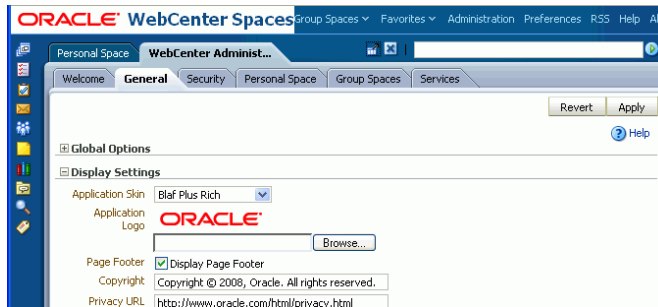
ORACLE WebCenter Spaces Group Spaces Favorites Administration Preferences RSS Help A

Personal Space WebCenter Administ...

Welcome General Security Personal Space Group Spaces Services

Revert Apply

Help

Global Options

Display Settings

Application Skin Blaf Plus Rich

Application Logo ORACLE

Browse...

Page Footer Display Page Footer

Copyright Copyright © 2008, Oracle. All rights reserved.

Privacy URL http://www.oracle.com/html/privacy.html